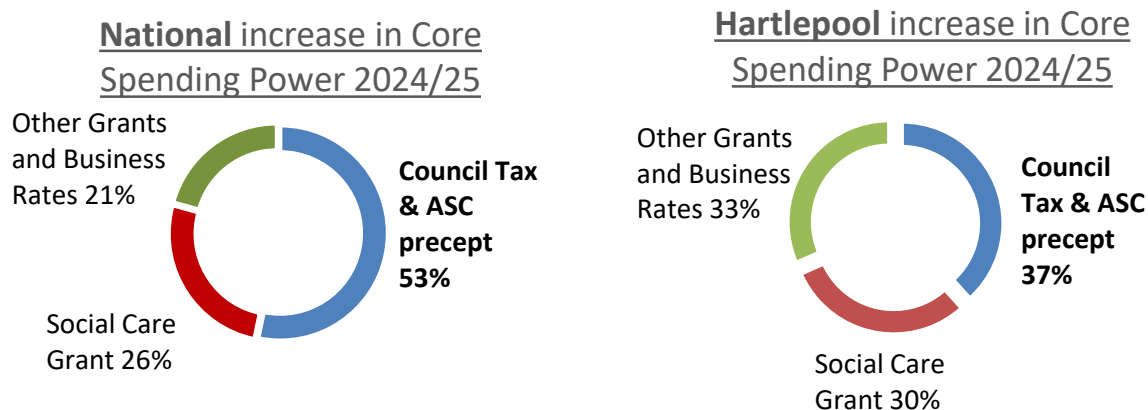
National increase in Core Spending Power 2024/25

Other Grants and Business Rates 21%

Council Tax & ASC precept 53%

Social Care Grant 26%

Hartlepool increase in Core Spending Power 2024/25

Other Grants and Business Rates 33%

Council Tax & ASC precept 37%

Social Care Grant 30%